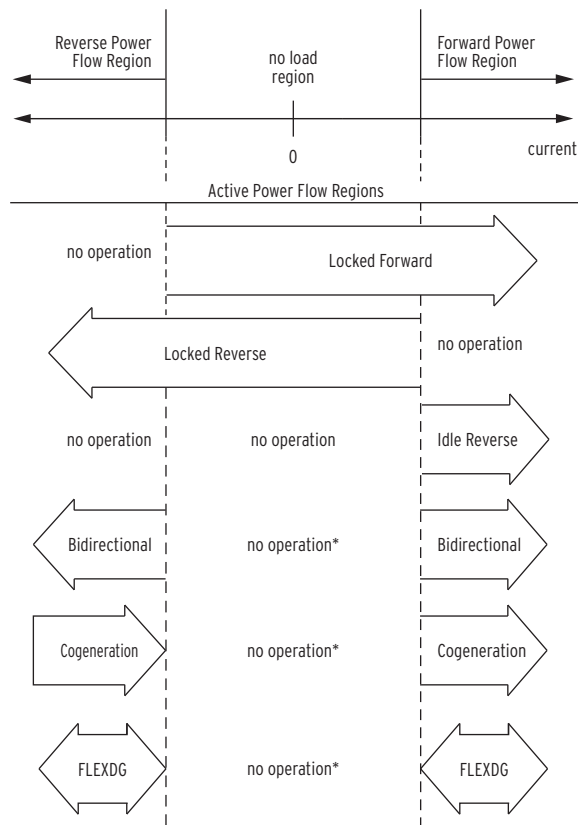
Reverse Power Flow Region

no load region

Forward Power Flow Region

0

current

Active Power Flow Regions

no operation

Locked Forward

Locked Reverse

no operation

no operation

no operation

Idle Reverse

Bidirectional

no operation*

Bidirectional

Cogeneration

no operation*

Cogeneration

FLEXDG

no operation*

FLEXDG